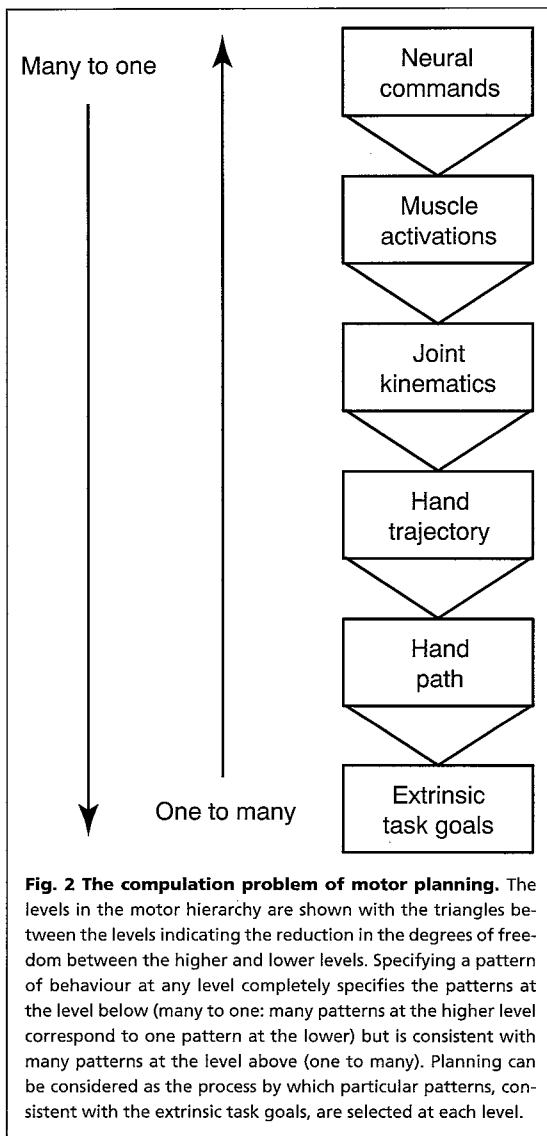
Many to one

One to many

Neural commands

Muscle activations

Joint kinematics

Hand trajectory

Hand path

Extrinsic task goals

**Fig. 2 The compulation problem of motor planning.** The levels in the motor hierarchy are shown with the triangles between the levels indicating the reduction in the degrees of freedom between the higher and lower levels. Specifying a pattern of behaviour at any level completely specifies the patterns at the level below (many to one: many patterns at the higher level correspond to one pattern at the lower) but is consistent with many patterns at the level above (one to many). Planning can be considered as the process by which particular patterns, consistent with the extrinsic task goals, are selected at each level.